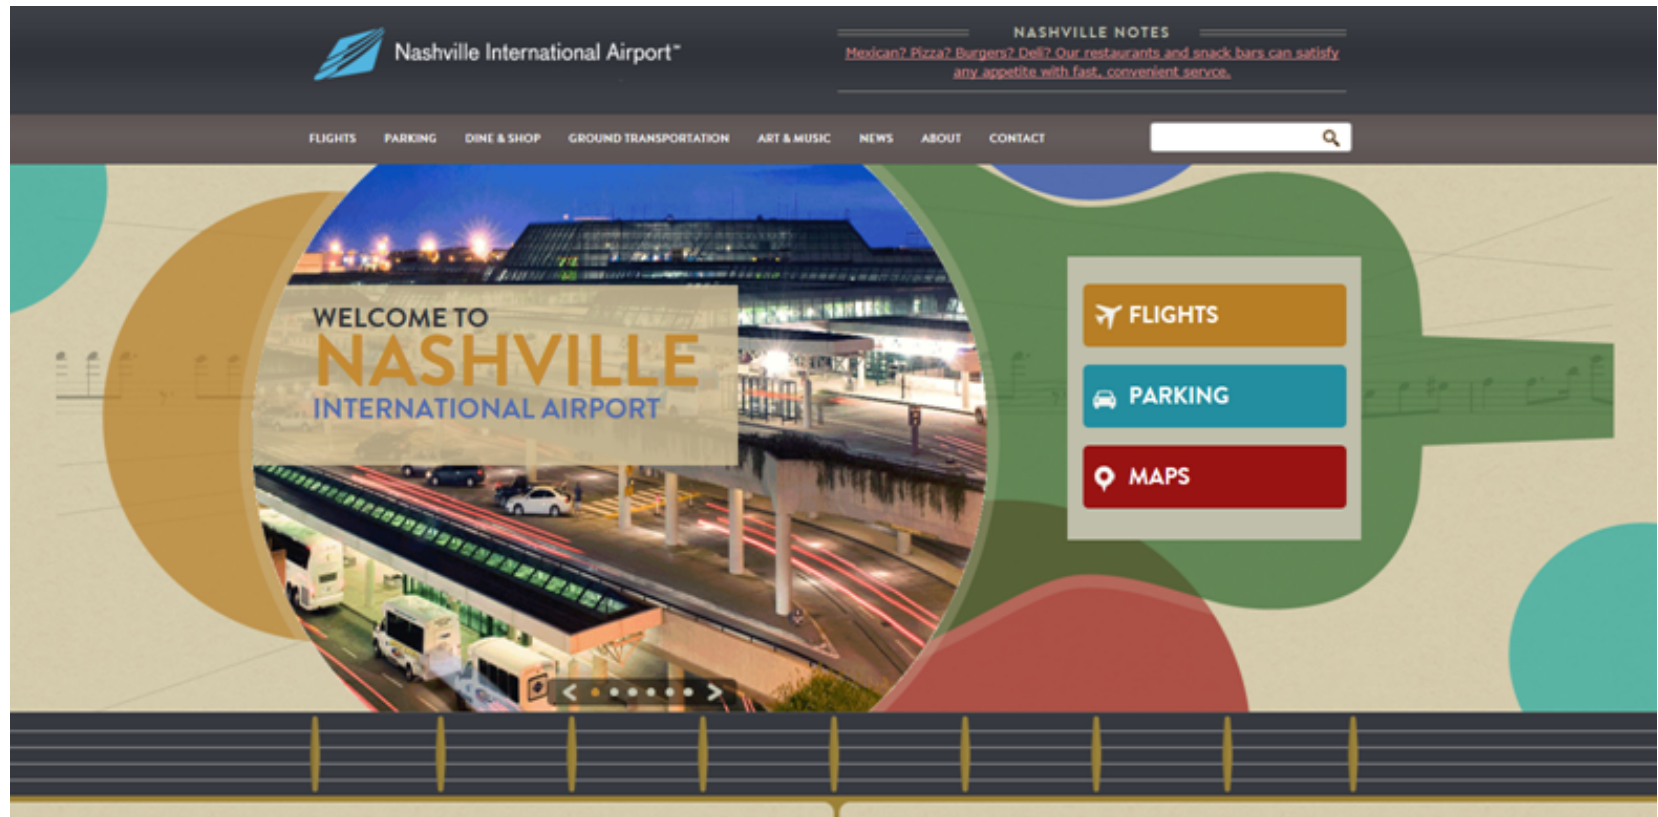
Nashville International Airport™

NASHVILLE NOTES

Mexican? Pizza? Burgers? Deli? Our restaurants and snack bars can satisfy any appetite with fast, convenient service.

FLIGHTS PARKING DINE & SHOP GROUND TRANSPORTATION ART & MUSIC NEWS ABOUT CONTACT

WELCOME TO
NASHVILLE
INTERNATIONAL AIRPORT

FLIGHTS
PARKING
MAPS